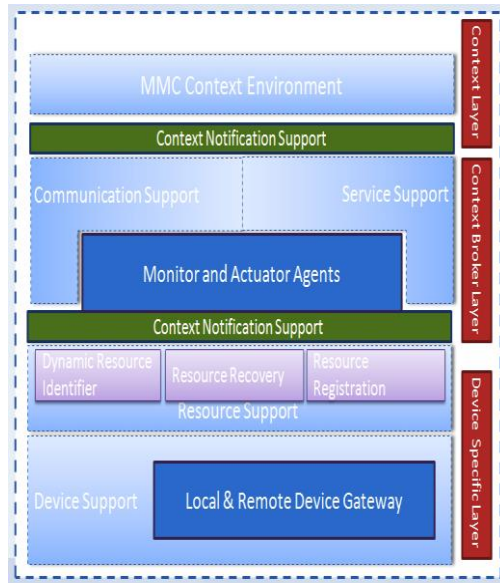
MMC Context Environment

Context Notification Support

Communication Support

Service Support

Monitor and Actuator Agents

Context Notification Support

Dynamic Resource Identifier

Resource Recovery

Resource Registration

Resource Support

Device Support

Local & Remote Device Gateway

Context Layer

Context Broker Layer

Device Specific Layer